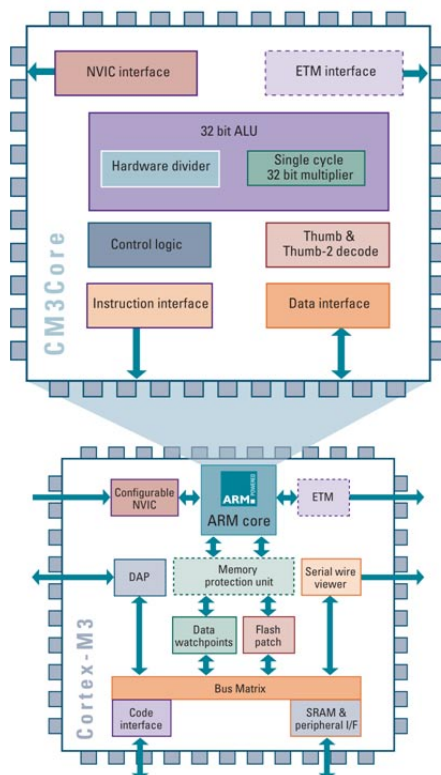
NVIC interface

ETM interface

32 bit ALU

Hardware divider

Single cycle 32 bit multiplier

Control logic

Thumb & Thumb-2 decode

Instruction interface

Data interface

CM3Core

Configurable NVIC

ARM

ARM core

ETM

DAP

Memory protection unit

Serial wire viewer

Data watchpoints

Flash patch

Bus Matrix

Code interface

SRAM & peripheral I/F

Cortex-M3